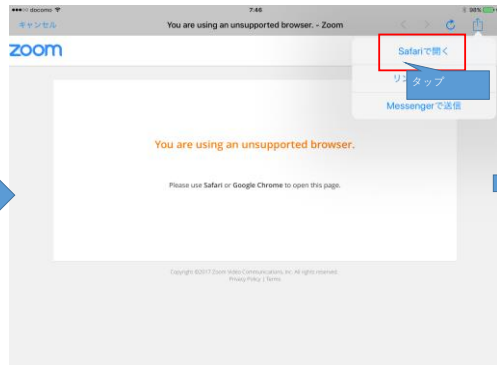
●●●○○ docomo
7:46
98%
キャンセル
You are using an unsupported browser. - Zoom
zoom
Safariで開く
リン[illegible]
タップ
Messengerで送信
You are using an unsupported browser.
Please use Safari or Google Chrome to open this page.
Copyright ©2017 Zoom Video Communications, Inc. All rights reserved.
Privacy Policy | Terms